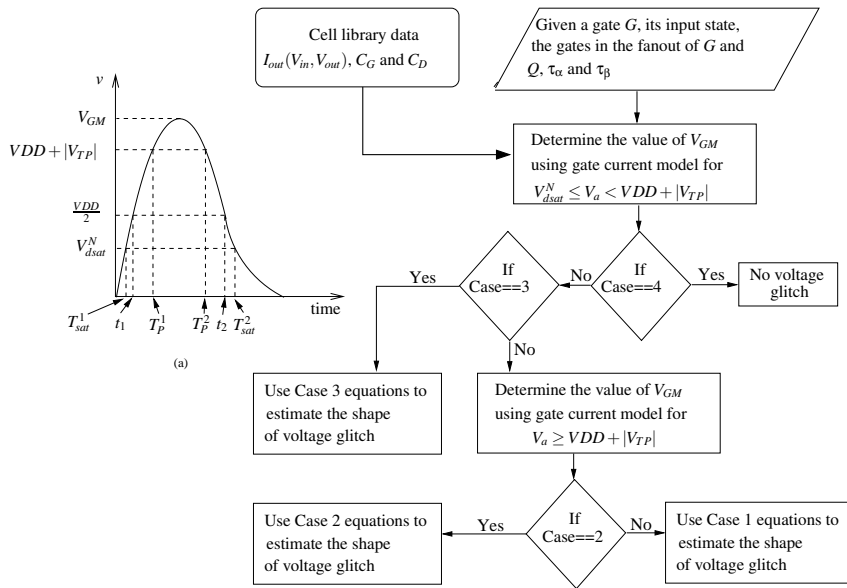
$v$

$V_{GM}$

$VDD+|V_{TP}|$

$\frac{VDD}{2}$

$V_{dsat}^{N}$

time

$T_{sat}^{1}$ $t_1$ $T_P^1$ $T_P^2$ $t_2$ $T_{sat}^{2}$

(a)

Cell library data $I_{out}(V_{in},V_{out})$, $C_G$ and $C_D$

Given a gate $G$, its input state, the gates in the fanout of $G$ and $Q$, $\tau_\alpha$ and $\tau_\beta$

Determine the value of $V_{GM}$ using gate current model for $V_{dsat}^{N} \leq V_a < VDD+|V_{TP}|$

If Case==4

Yes

No voltage glitch

No

If Case==3

Yes

Use Case 3 equations to estimate the shape of voltage glitch

No

Determine the value of $V_{GM}$ using gate current model for $V_a \geq VDD+|V_{TP}|$

If Case==2

Yes

Use Case 2 equations to estimate the shape of voltage glitch

No

Use Case 1 equations to estimate the shape of voltage glitch